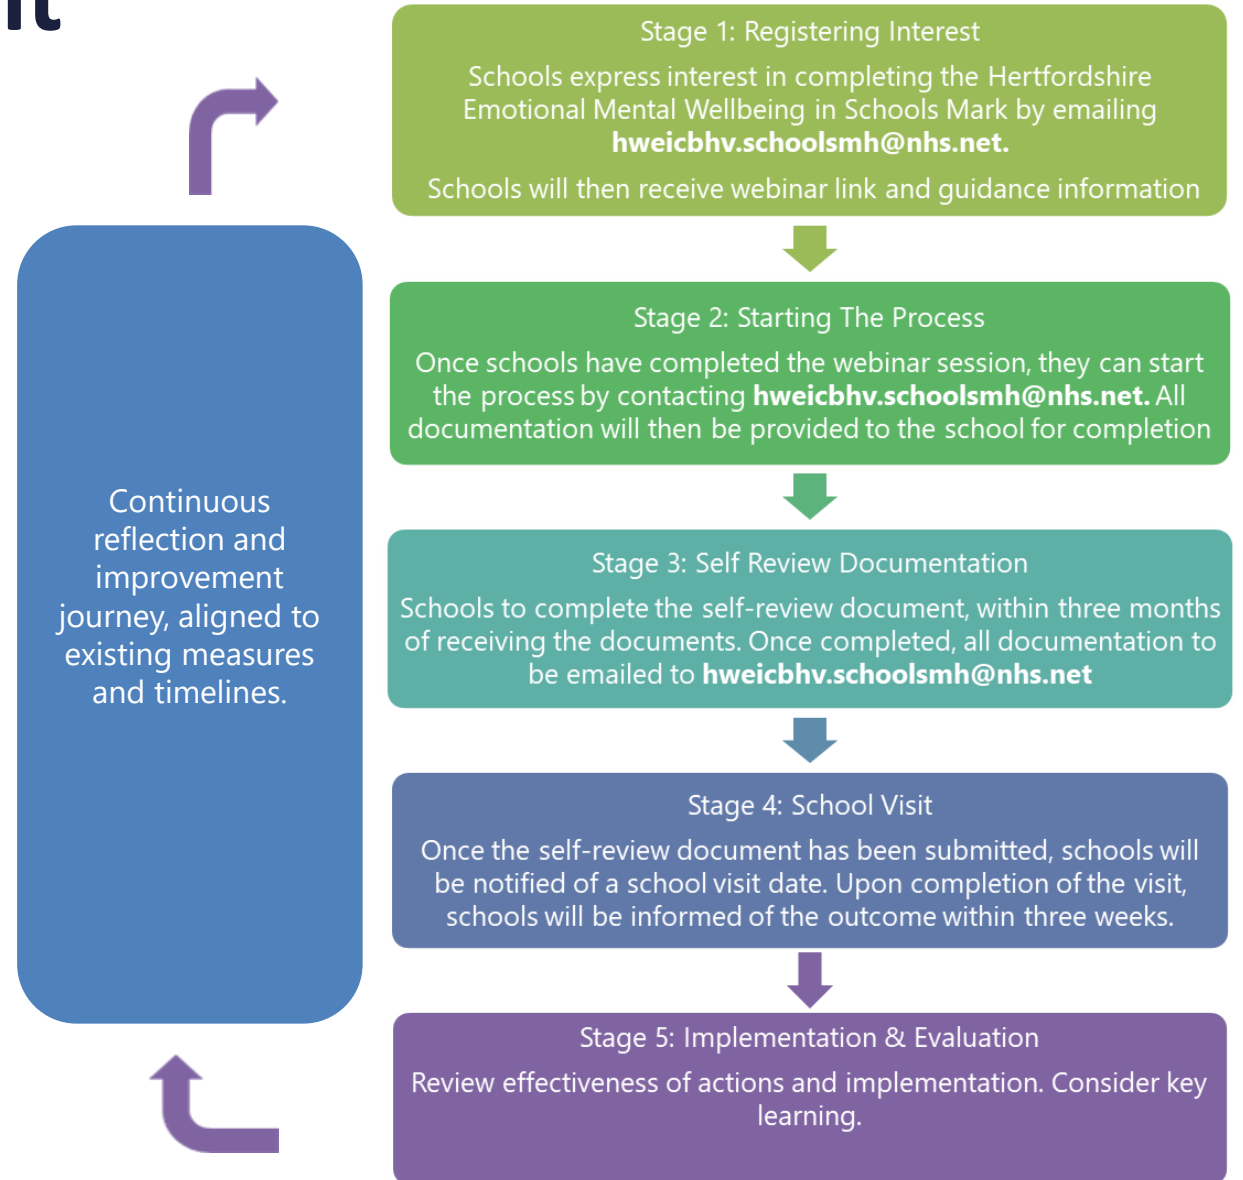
it

Stage 1: Registering Interest

Schools express interest in completing the Hertfordshire Emotional Mental Wellbeing in Schools Mark by emailing **hweicbhv.schoolsmh@nhs.net.**

Schools will then receive webinar link and guidance information

Continuous reflection and improvement journey, aligned to existing measures and timelines.

Stage 2: Starting The Process

Once schools have completed the webinar session, they can start the process by contacting **hweicbhv.schoolsmh@nhs.net.** All documentation will then be provided to the school for completion

Stage 3: Self Review Documentation

Schools to complete the self-review document, within three months of receiving the documents. Once completed, all documentation to be emailed to **hweicbhv.schoolsmh@nhs.net**

Stage 4: School Visit

Once the self-review document has been submitted, schools will be notified of a school visit date. Upon completion of the visit, schools will be informed of the outcome within three weeks.

Stage 5: Implementation & Evaluation

Review effectiveness of actions and implementation. Consider key learning.